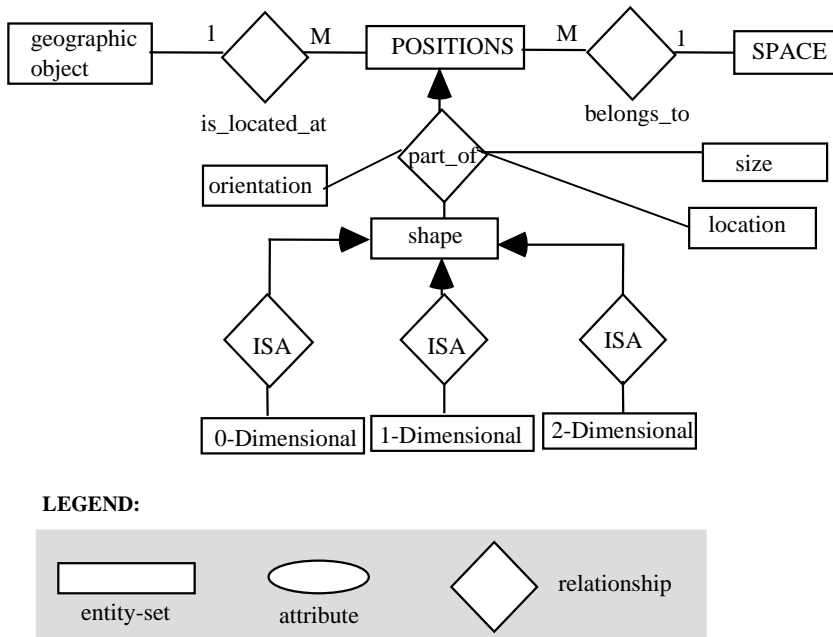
geographic object

1

M

POSITIONS

M

1

SPACE

is_located_at

belongs_to

part_of

orientation

size

location

shape

ISA

ISA

ISA

0-Dimensional

1-Dimensional

2-Dimensional

LEGEND:

entity-set

attribute

relationship